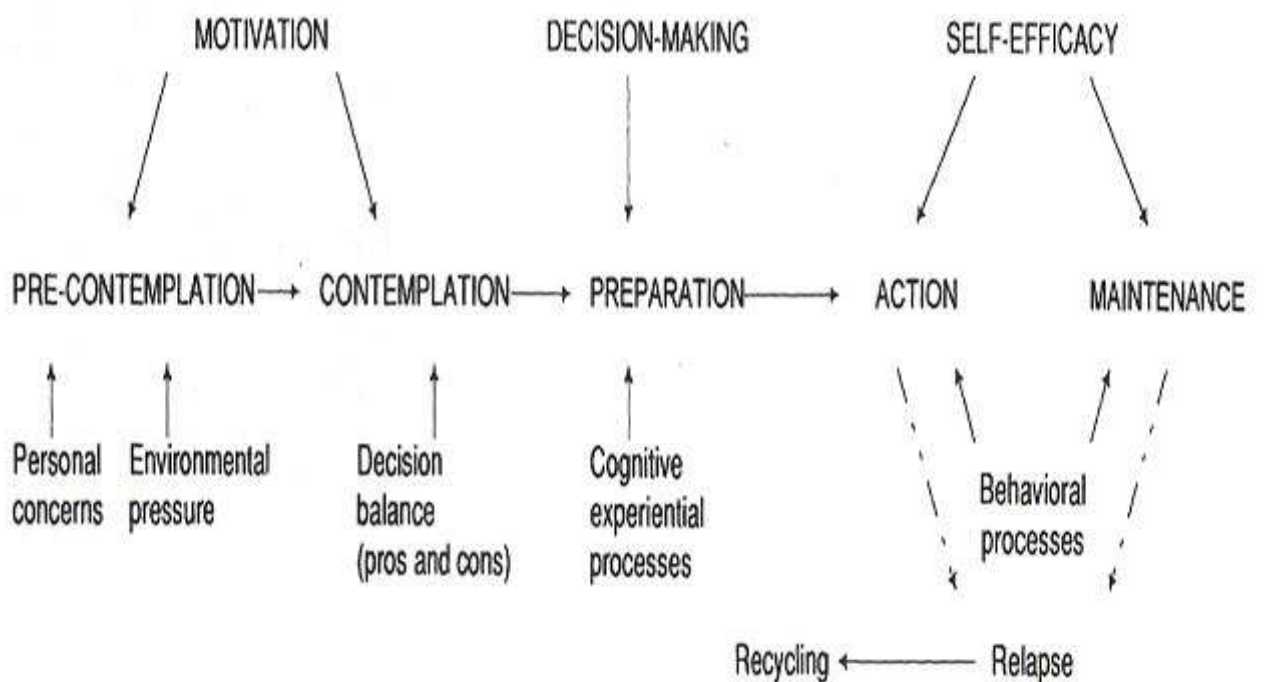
MOTIVATION

DECISION-MAKING

SELF-EFFICACY

PRE-CONTEMPLATION → CONTEMPLATION → PREPARATION → ACTION

MAINTENANCE

Personal concerns

Environmental pressure

Decision balance (pros and cons)

Cognitive experiential processes

Behavioral processes

Recycling ← Relapse